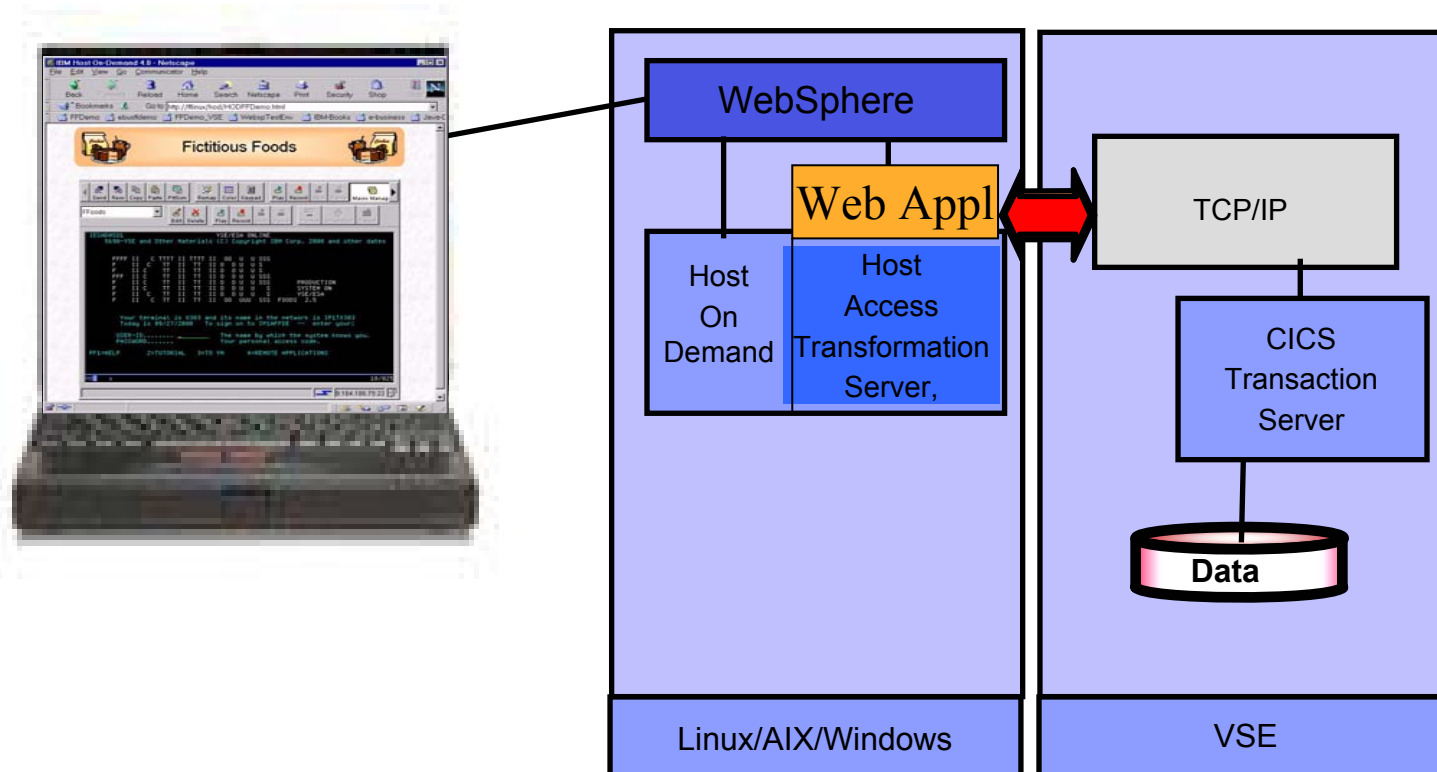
IBM Host On-Demand 4.0 - Netscape
File Edit View Go Communicator Help
Back Forward Reload Home Search Netscape Print Security Shop
Bookmarks Go to: http://linux/hod/HODFFDemo.html
Fictitious Foods
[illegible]
VSE/ESA ONLINE
Your terminal is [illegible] and its name in the network is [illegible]
Today is 09/27/2000 To sign on to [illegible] -- enter your:
USER-ID........
PASSWORD.......
PF1=HELP 2=TUTORIAL 3=TO YN 4=REMOTE APPLICATIONS

WebSphere
Web Appl
Host On Demand
Host Access Transformation Server,
TCP/IP
CICS Transaction Server
Data
Linux/AIX/Windows
VSE